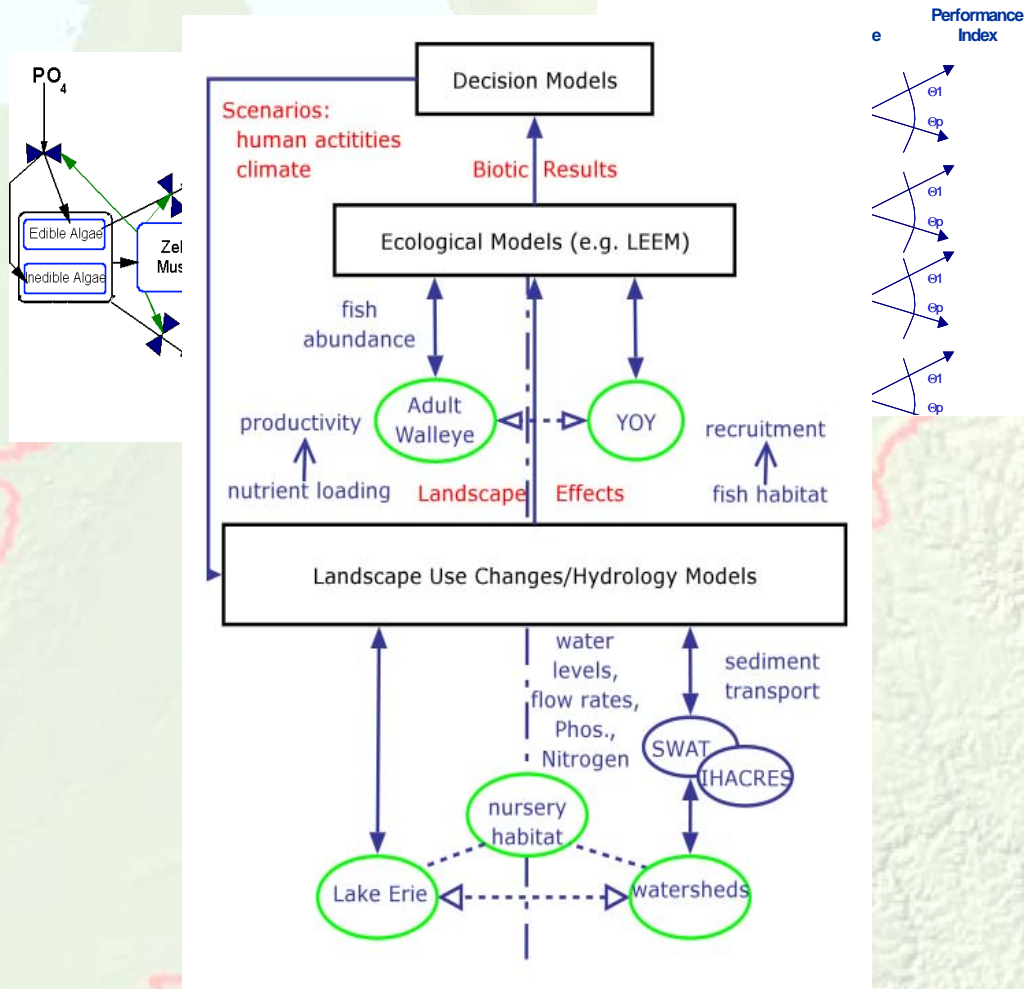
$PO_4$

Edible Algae

Inedible Algae

Ze

Mus

e

Performance Index

Θ1

Θp

Θ1

Θp

Θ1

Θp

Θ1

Θp

Decision Models

Scenarios: human actitities climate

Biotic Results

Ecological Models (e.g. LEEM)

fish abundance

Adult Walleye

YOY

productivity

recruitment

nutrient loading

Landscape Effects

fish habitat

Landscape Use Changes/Hydrology Models

water levels, flow rates, Phos., Nitrogen

sediment transport

SWAT

IHACRES

nursery habitat

Lake Erie

watersheds